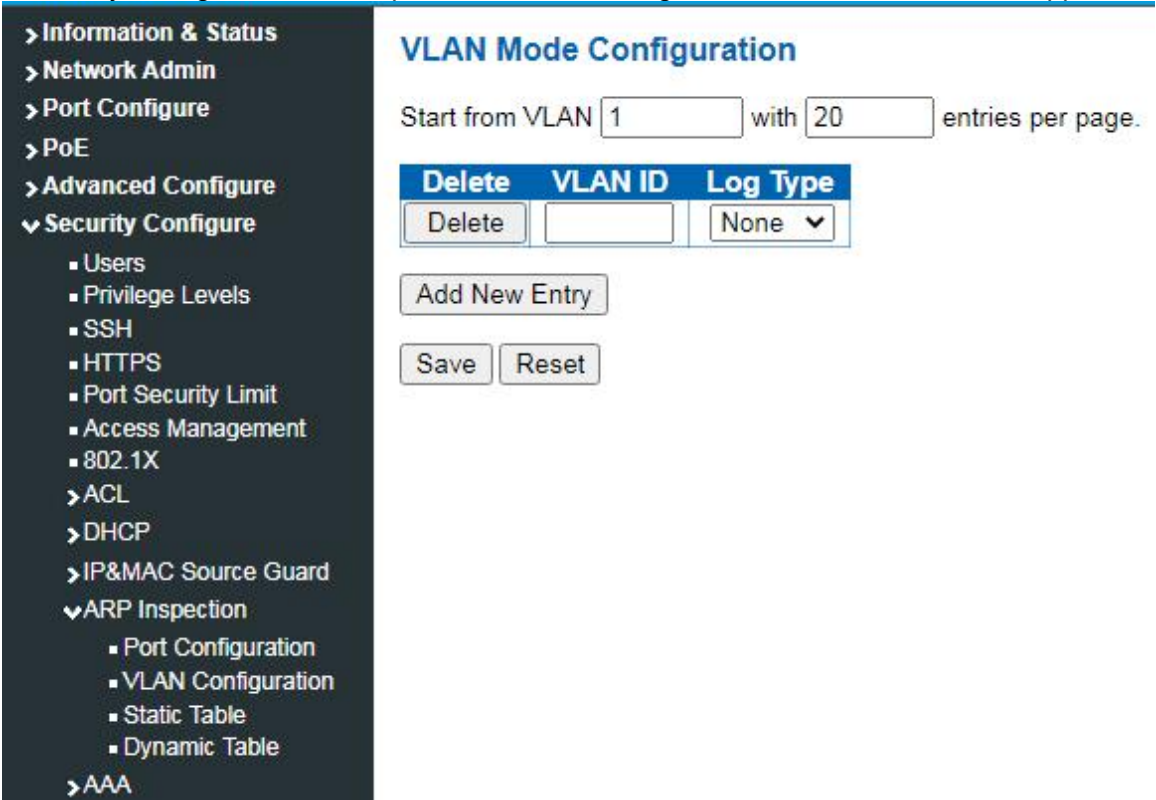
> Information & Status
> Network Admin
> Port Configure
> PoE
> Advanced Configure
∨ Security Configure
- Users
- Privilege Levels
- SSH
- HTTPS
- Port Security Limit
- Access Management
- 802.1X
> ACL
> DHCP
> IP&MAC Source Guard
∨ ARP Inspection
- Port Configuration
- VLAN Configuration
- Static Table
- Dynamic Table
> AAA

VLAN Mode Configuration

Start from VLAN 1 with 20 entries per page.

| Delete | VLAN ID | Log Type |
|---|---|---|
| Delete | | None |

Add New Entry

Save Reset